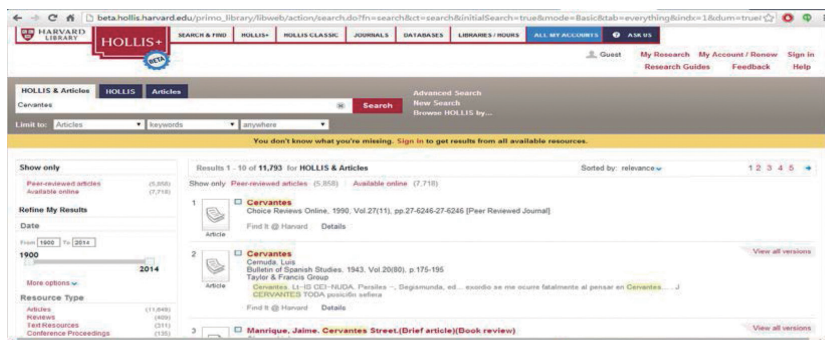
beta.hollis.harvard.edu/primo_library/libweb/action/search.do?fn=search&ct=search&initialSearch=true&mode=Basic&tab=everything&indx=1&dum=true

HARVARD LIBRARY HOLLIS+ BETA

SEARCH & FIND HOLLIS+ HOLLIS CLASSIC JOURNALS DATABASES LIBRARIES / HOURS ALL MY ACCOUNTS ASK US

Guest My Research My Account / Renew Sign in
Research Guides Feedback Help

HOLLIS & Articles HOLLIS Articles

Cervantes

Search

Advanced Search
New Search
Browse HOLLIS by...

Limit to: Articles keywords anywhere

You don't know what you're missing. Sign in to get results from all available resources.

Show only

Peer-reviewed articles (5,858)
Available online (7,718)

Refine My Results

Date

From 1900 To 2014

1900
2014

More options

Resource Type

Articles (11,649)
Reviews (409)
Text Resources (311)
Conference Proceedings (135)

Results 1 - 10 of 11,793 for HOLLIS & Articles

Show only Peer-reviewed articles (5,858) Available online (7,718)

Sorted by: relevance

1 2 3 4 5

1

Cervantes
Choice Reviews Online, 1990, Vol.27(11), pp.27-6246-27-6246 [Peer Reviewed Journal]

Article

Find it @ Harvard Details

2

Cervantes
Cernuda, Luis
Bulletin of Spanish Studies, 1943, Vol.20(80), p.175-195
Taylor & Francis Group

Article

Cervantes. Lt- IG CEI-NUDA. Parailes -, Degismunda, ed... exordio se me ocurre fatalmente al pensar en Cervantes. ... J CERVANTES TODA posicillo sellera

Find it @ Harvard Details

View all versions

3

Manrique, Jaime. Cervantes Street.(Brief article)(Book review)

View all versions